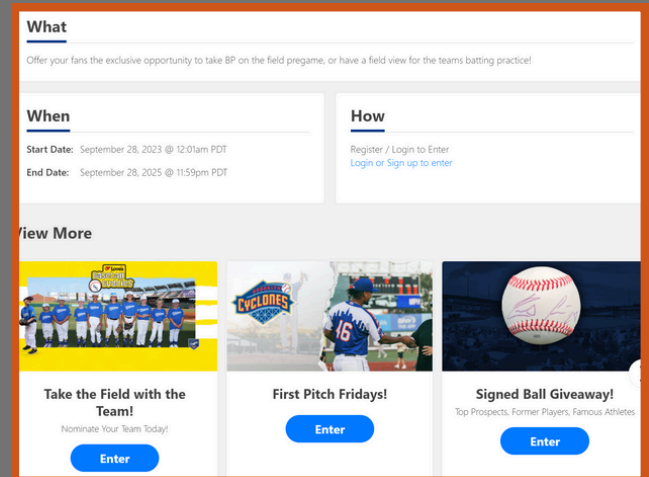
What

Offer your fans the exclusive opportunity to take BP on the field pregame, or have a field view for the teams batting practice!

When

Start Date: September 28, 2023 @ 12:01am PDT

End Date: September 28, 2025 @ 11:59pm PDT

How

Register / Login to Enter
Login or Sign up to enter

View More

Take the Field with the Team!
Nominate Your Team Today!
Enter

CYCLONES

First Pitch Fridays!
Enter

Signed Ball Giveaway!
Top Prospects, Former Players, Famous Athletes
Enter